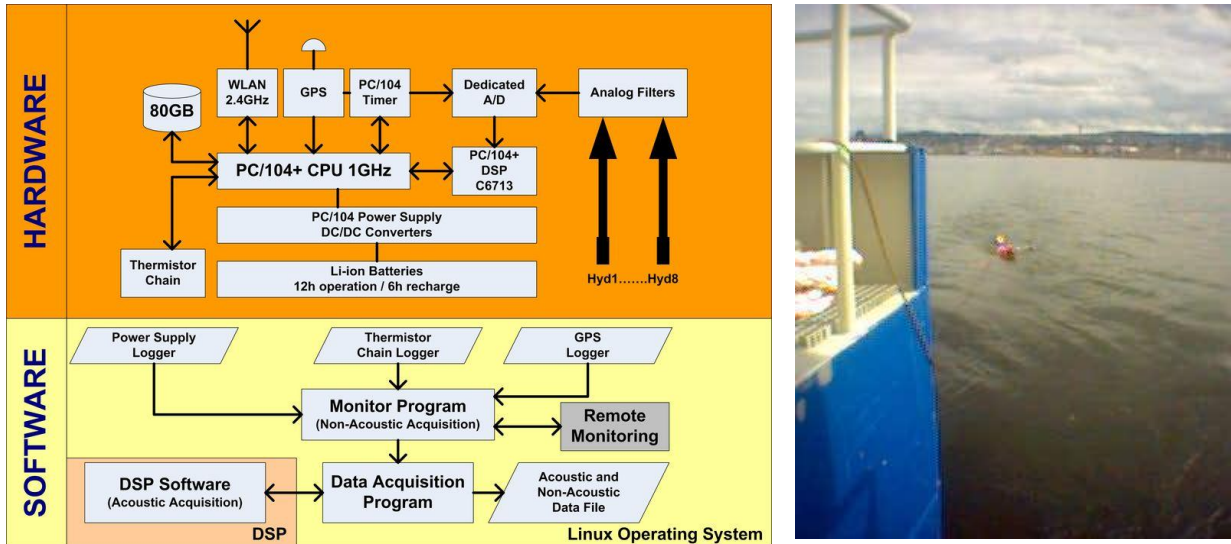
HARDWARE

80GB

WLAN 2.4GHz

GPS

PC/104 Timer

Dedicated A/D

Analog Filters

PC/104+ CPU 1GHz

PC/104+ DSP C6713

PC/104 Power Supply DC/DC Converters

Thermistor Chain

Li-ion Batteries 12h operation / 6h recharge

Hyd1.......Hyd8

SOFTWARE

Power Supply Logger

Thermistor Chain Logger

GPS Logger

Monitor Program (Non-Acoustic Acquisition)

Remote Monitoring

DSP Software (Acoustic Acquisition)

Data Acquisition Program

Acoustic and Non-Acoustic Data File

DSP

Linux Operating System